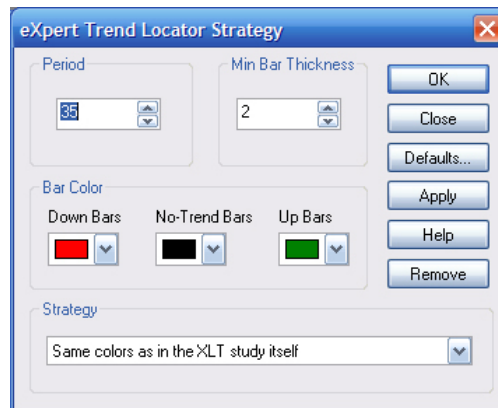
eXpert Trend Locator Strategy

Period

35

Min Bar Thickness

2

OK

Close

Defaults...

Apply

Help

Remove

Bar Color

Down Bars

No-Trend Bars

Up Bars

Strategy

Same colors as in the XLT study itself